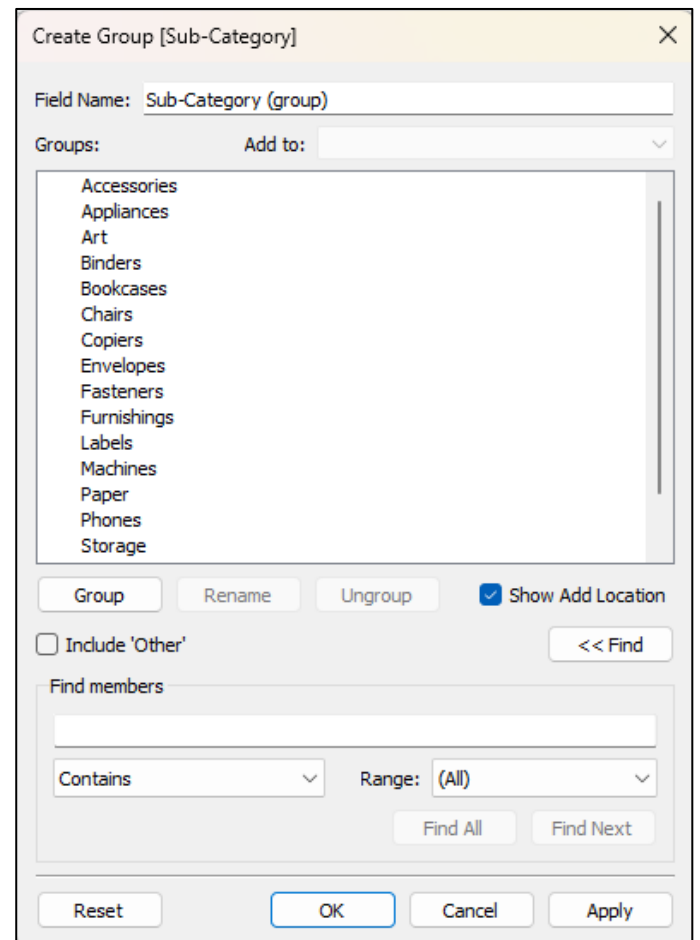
Create Group [Sub-Category]

Field Name: Sub-Category (group)

Groups: Add to:

Accessories
Appliances
Art
Binders
Bookcases
Chairs
Copiers
Envelopes
Fasteners
Furnishings
Labels
Machines
Paper
Phones
Storage

Group Rename Ungroup Show Add Location

Include 'Other' << Find

Find members

Contains Range: (All)

Find All Find Next

Reset OK Cancel Apply